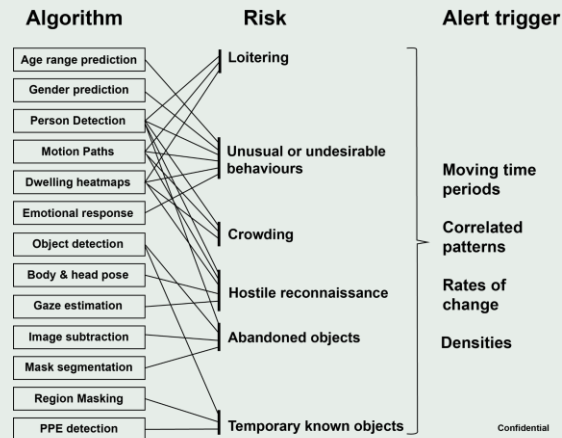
Algorithm

Age range prediction
Gender prediction
Person Detection
Motion Paths
Dwelling heatmaps
Emotional response
Object detection
Body & head pose
Gaze estimation
Image subtraction
Mask segmentation
Region Masking
PPE detection

Risk

Loitering
Unusual or undesirable behaviours
Crowding
Hostile reconnaissance
Abandoned objects
Temporary known objects

Alert trigger

Moving time periods
Correlated patterns
Rates of change
Densities

Confidential